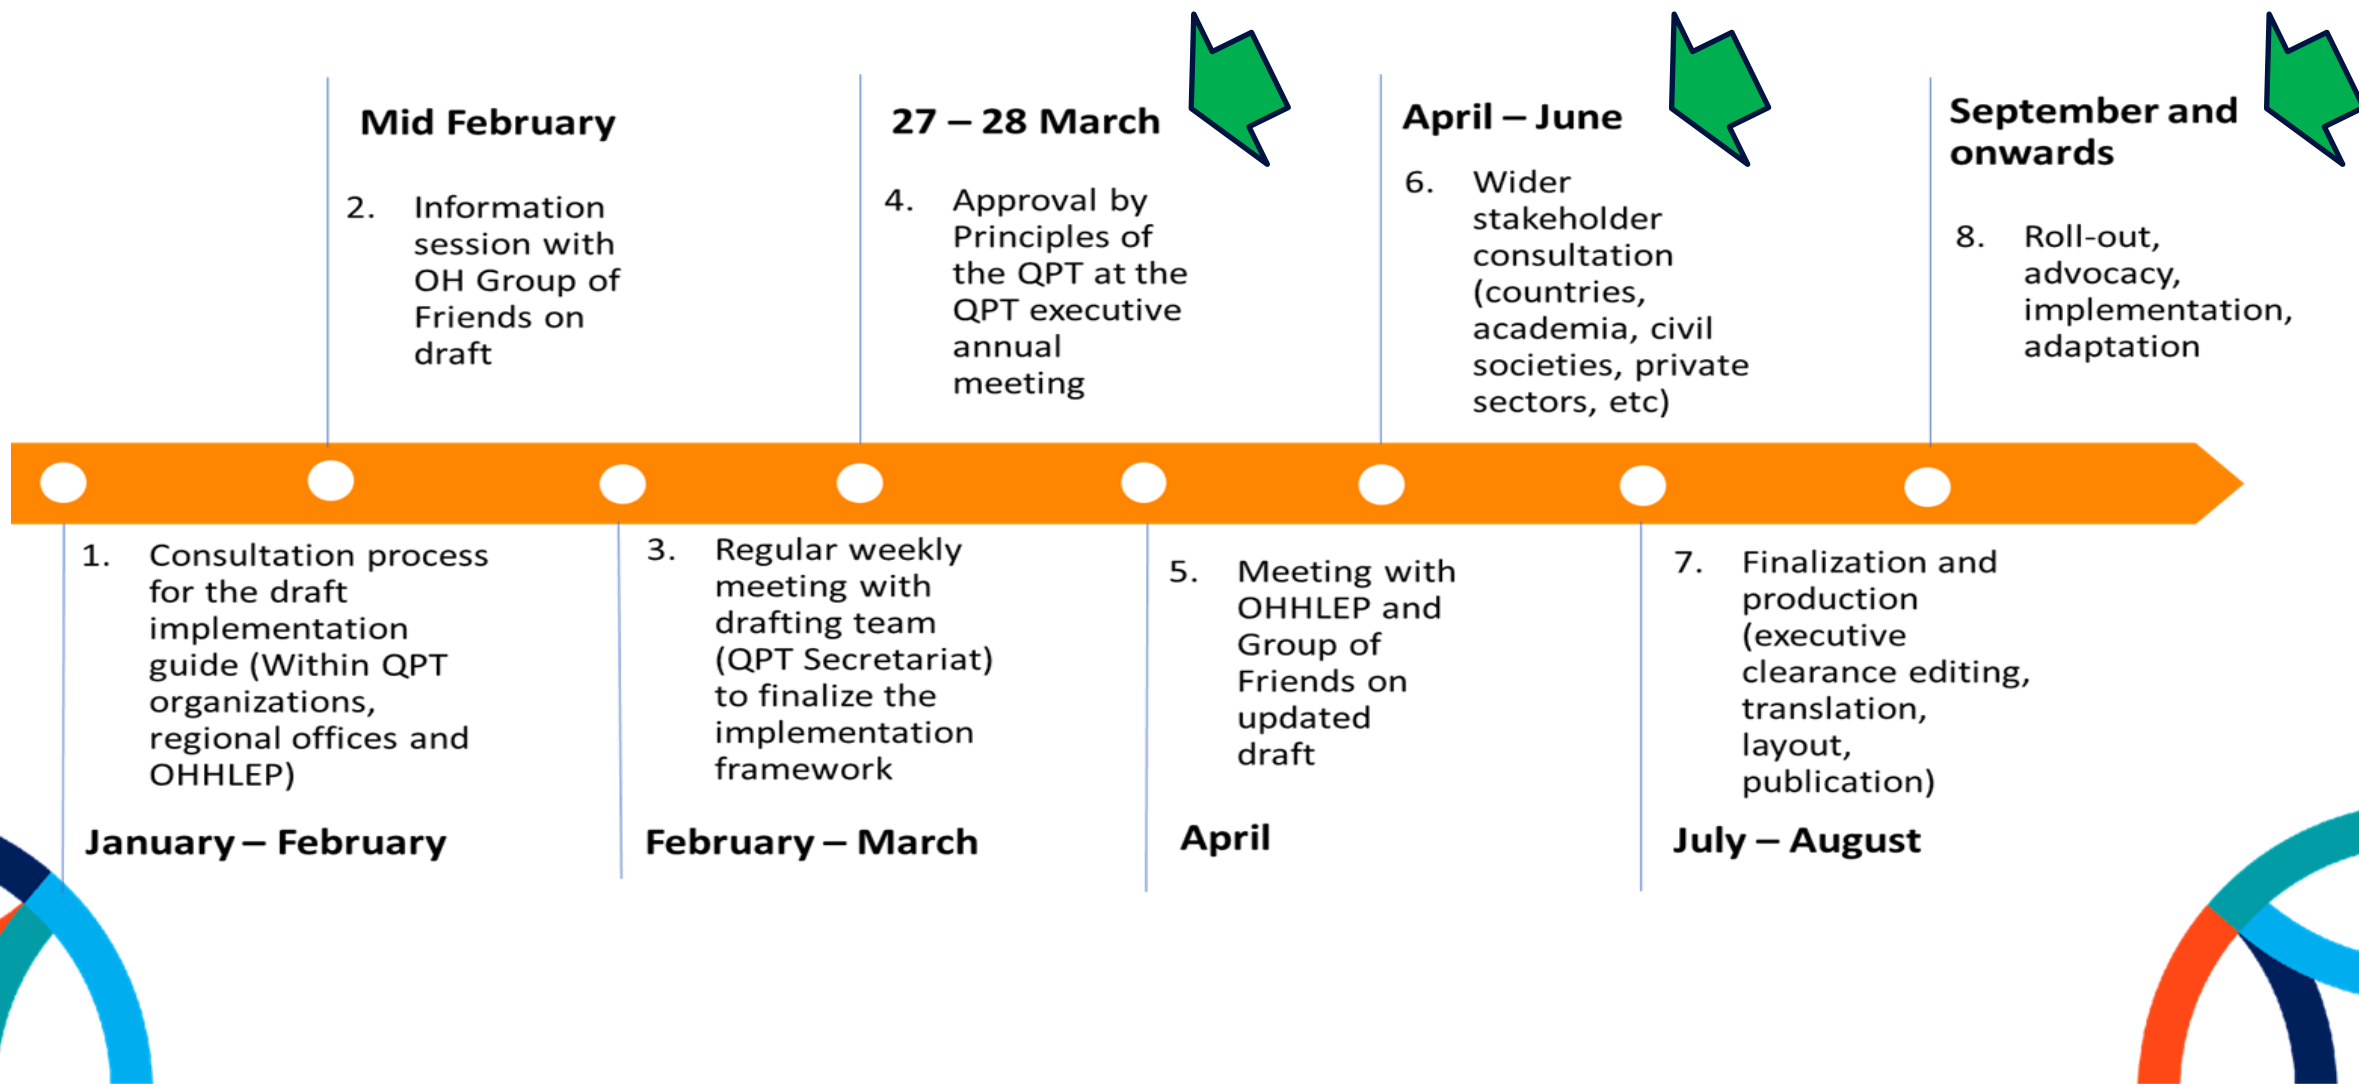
Mid February

2. Information session with OH Group of Friends on draft

27 – 28 March

4. Approval by Principles of the QPT at the QPT executive annual meeting

April – June

6. Wider stakeholder consultation (countries, academia, civil societies, private sectors, etc)

September and onwards

8. Roll-out, advocacy, implementation, adaptation

1. Consultation process for the draft implementation guide (Within QPT organizations, regional offices and OHHLEP)

January – February

3. Regular weekly meeting with drafting team (QPT Secretariat) to finalize the implementation framework

February – March

5. Meeting with OHHLEP and Group of Friends on updated draft

April

7. Finalization and production (executive clearance editing, translation, layout, publication)

July – August